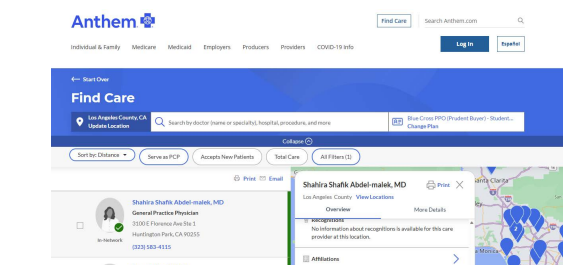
Anthem

Find Care

Search Anthem.com

Individual & Family Medicare Medicaid Employers Producers Providers COVID-19 Info

Log In

Español

← Start Over

Find Care

Los Angeles County, CA
Update Location

Search by doctor (name or specialty), hospital, procedure, and more

Blue Cross PPO (Prudent Buyer) - Student...
Change Plan

Collapse

Sort by: Distance

Serve as PCP

Accepts New Patients

Total Care

All Filters (1)

Print Email

Shahira Shafik Abdel-malek, MD
General Practice Physician
3100 E Florence Ave Ste 1
Huntington Park, CA 90255
(323) 583-4115

In-Network

Shahira Shafik Abdel-malek, MD

Print

Los Angeles County View Locations

Overview

More Details

Recognitions
No information about recognitions is available for this care provider at this location.

Affiliations

Santa Clarita